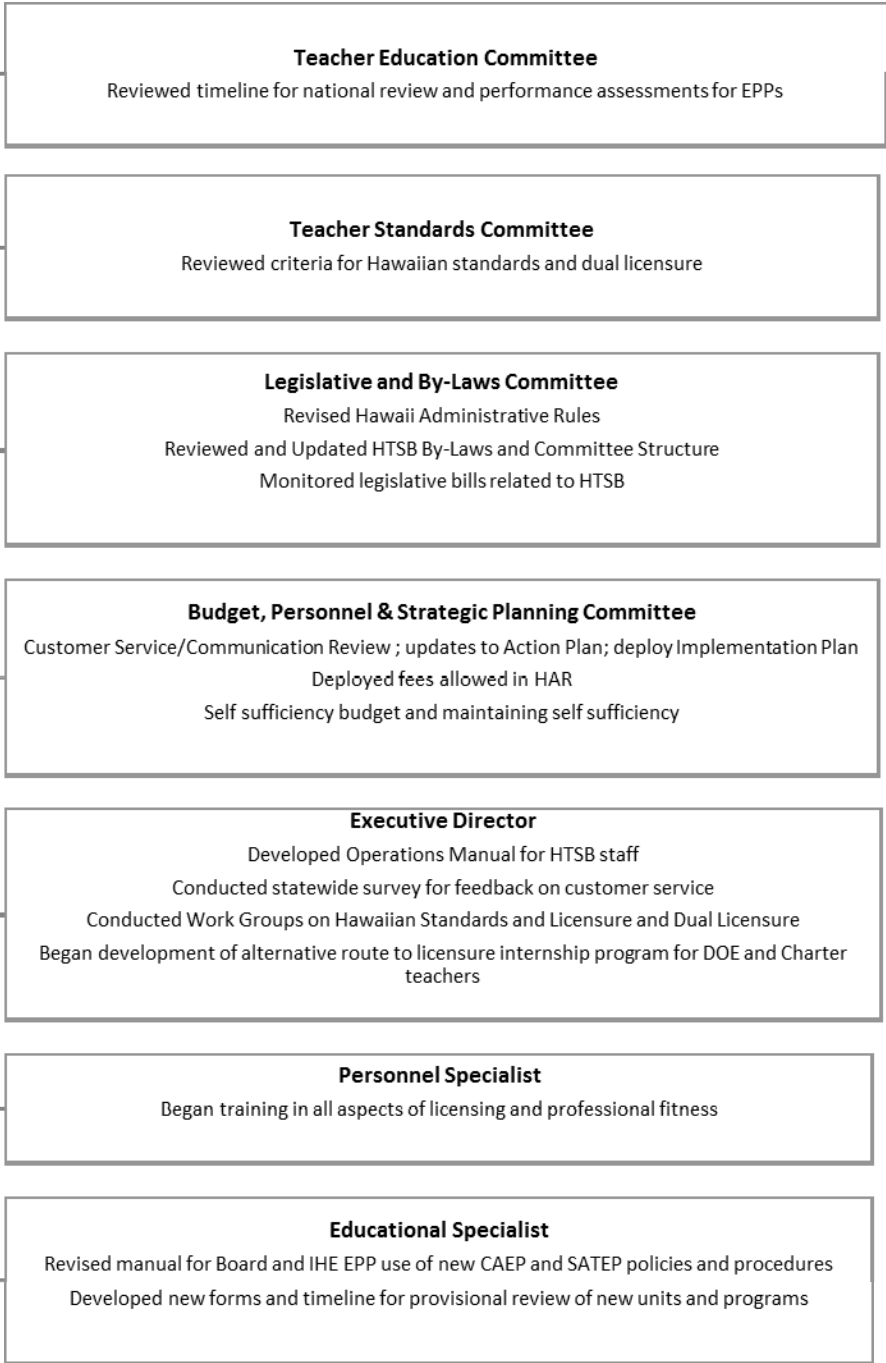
**Teacher Education Committee**
Reviewed timeline for national review and performance assessments for EPPs

**Teacher Standards Committee**
Reviewed criteria for Hawaiian standards and dual licensure

**Legislative and By-Laws Committee**
Revised Hawaii Administrative Rules
Reviewed and Updated HTSB By-Laws and Committee Structure
Monitored legislative bills related to HTSB

**Budget, Personnel & Strategic Planning Committee**
Customer Service/Communication Review ; updates to Action Plan; deploy Implementation Plan
Deployed fees allowed in HAR
Self sufficiency budget and maintaining self sufficiency

**Executive Director**
Developed Operations Manual for HTSB staff
Conducted statewide survey for feedback on customer service
Conducted Work Groups on Hawaiian Standards and Licensure and Dual Licensure
Began development of alternative route to licensure internship program for DOE and Charter teachers

**Personnel Specialist**
Began training in all aspects of licensing and professional fitness

**Educational Specialist**
Revised manual for Board and IHE EPP use of new CAEP and SATEP policies and procedures
Developed new forms and timeline for provisional review of new units and programs